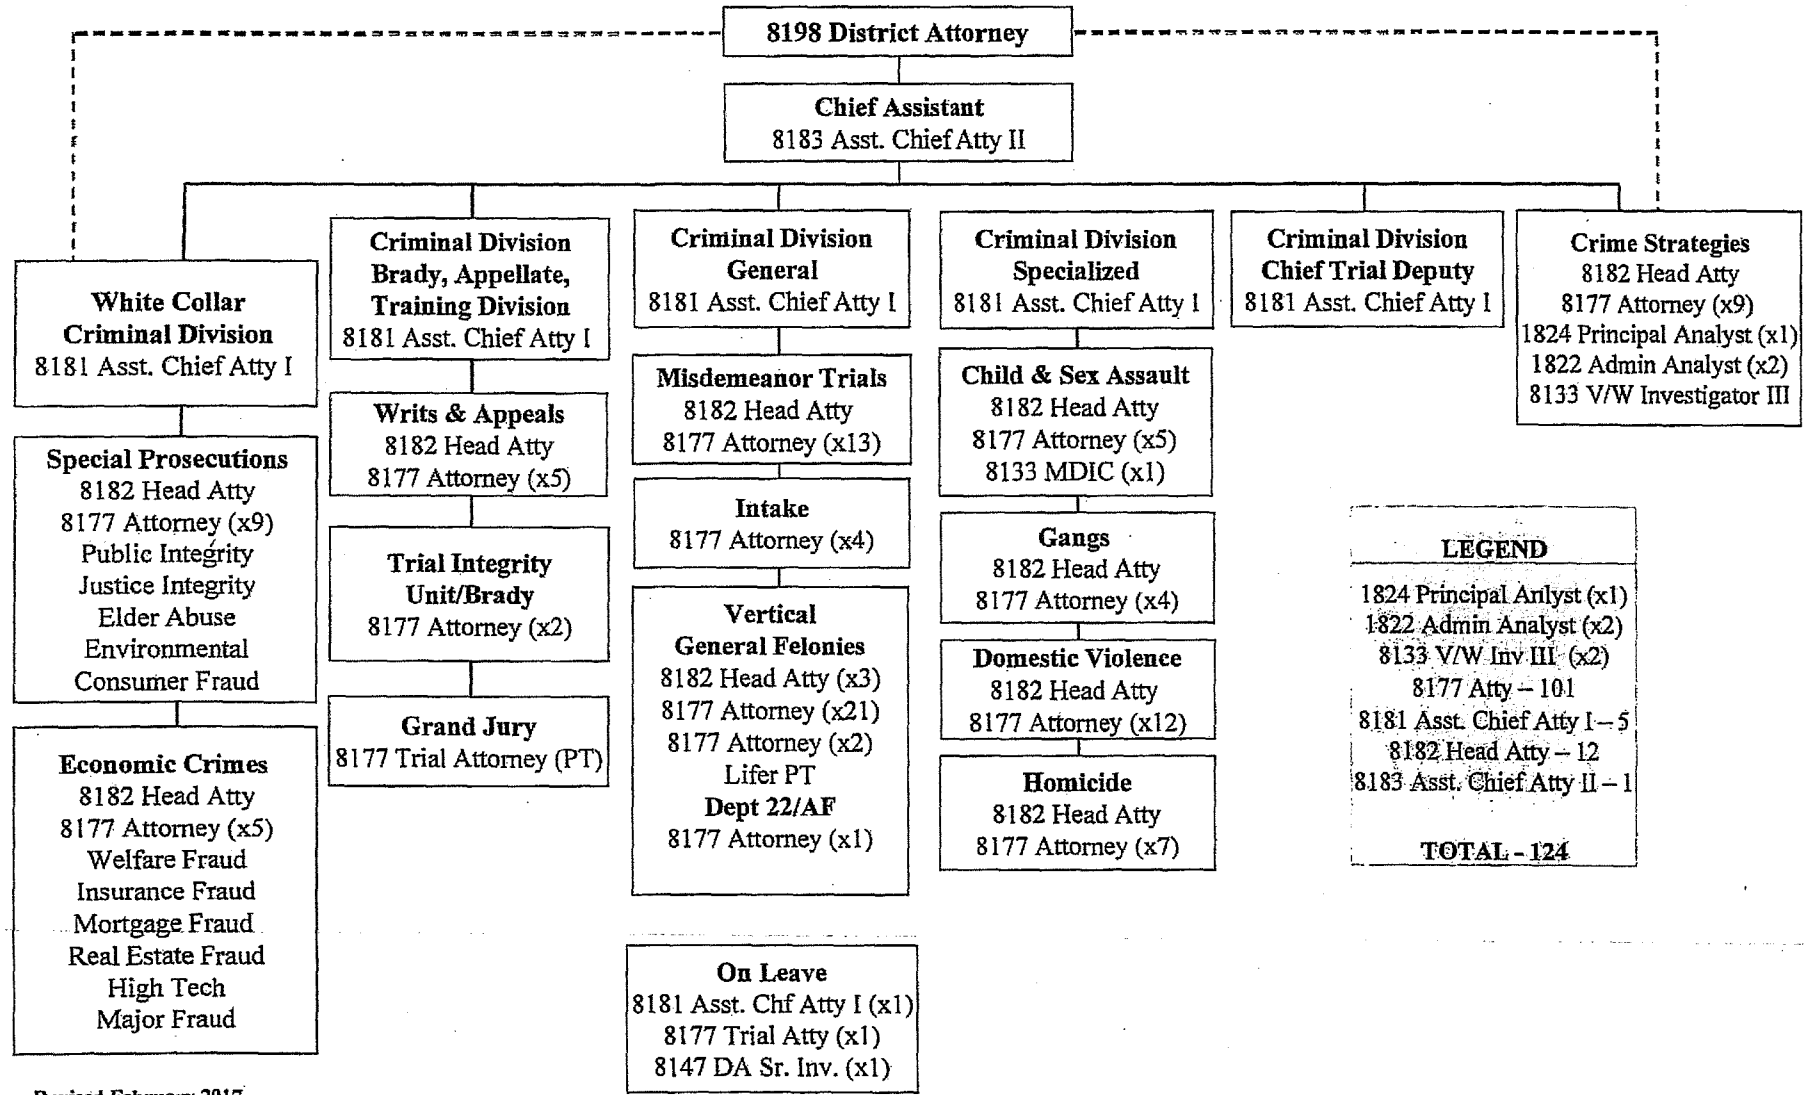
8198 District Attorney

Chief Assistant
8183 Asst. Chief Atty II

White Collar Criminal Division
8181 Asst. Chief Atty I

Special Prosecutions
8182 Head Atty
8177 Attorney (x9)
Public Integrity
Justice Integrity
Elder Abuse
Environmental
Consumer Fraud

Economic Crimes
8182 Head Atty
8177 Attorney (x5)
Welfare Fraud
Insurance Fraud
Mortgage Fraud
Real Estate Fraud
High Tech
Major Fraud

Criminal Division Brady, Appellate, Training Division
8181 Asst. Chief Atty I

Writs & Appeals
8182 Head Atty
8177 Attorney (x5)

Trial Integrity Unit/Brady
8177 Attorney (x2)

Grand Jury
8177 Trial Attorney (PT)

Criminal Division General
8181 Asst. Chief Atty I

Misdemeanor Trials
8182 Head Atty
8177 Attorney (x13)

Intake
8177 Attorney (x4)

Vertical General Felonies
8182 Head Atty (x3)
8177 Attorney (x21)
8177 Attorney (x2)
Lifer PT
Dept 22/AF
8177 Attorney (x1)

On Leave
8181 Asst. Chf Atty I (x1)
8177 Trial Atty (x1)
8147 DA Sr. Inv. (x1)

Criminal Division Specialized
8181 Asst. Chief Atty I

Child & Sex Assault
8182 Head Atty
8177 Attorney (x5)
8133 MDIC (x1)

Gangs
8182 Head Atty
8177 Attorney (x4)

Domestic Violence
8182 Head Atty
8177 Attorney (x12)

Homicide
8182 Head Atty
8177 Attorney (x7)

Criminal Division Chief Trial Deputy
8181 Asst. Chief Atty I

Crime Strategies
8182 Head Atty
8177 Attorney (x9)
1824 Principal Analyst (x1)
1822 Admin Analyst (x2)
8133 V/W Investigator III

LEGEND
1824 Principal Anlyst (x1)
1822 Admin Analyst (x2)
8133 V/W Inv III (x2)
8177 Atty – 101
8181 Asst. Chief Atty I – 5
8182 Head Atty – 12
8183 Asst. Chief Atty II – 1

TOTAL - 124

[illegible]